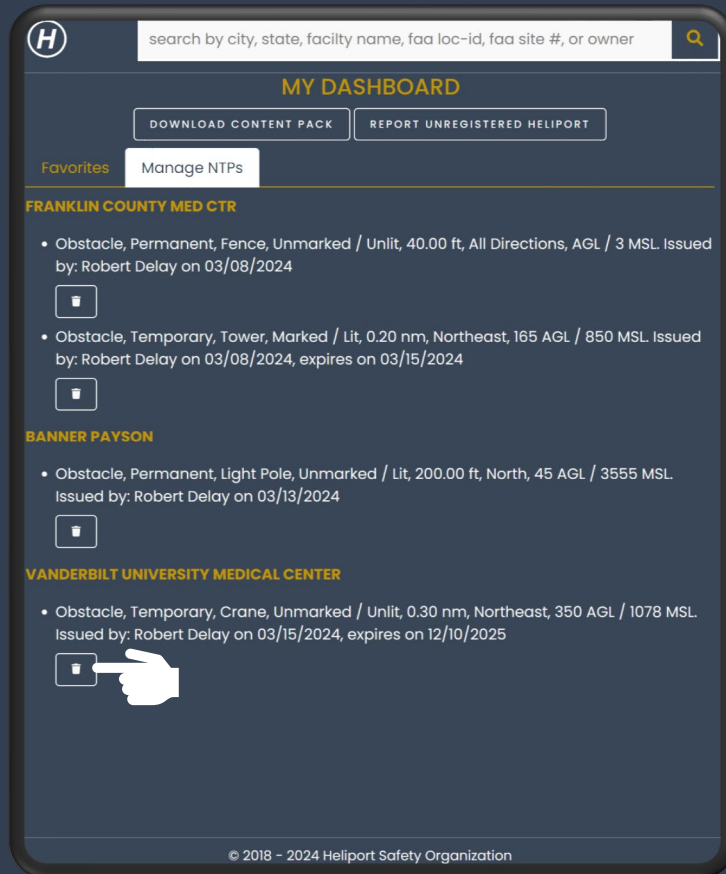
H

search by city, state, facilty name, faa loc-id, faa site #, or owner

MY DASHBOARD

DOWNLOAD CONTENT PACK

REPORT UNREGISTERED HELIPORT

Favorites

Manage NTPs

FRANKLIN COUNTY MED CTR

- Obstacle, Permanent, Fence, Unmarked / Unlit, 40.00 ft, All Directions, AGL / 3 MSL. Issued by: Robert Delay on 03/08/2024

- Obstacle, Temporary, Tower, Marked / Lit, 0.20 nm, Northeast, 165 AGL / 850 MSL. Issued by: Robert Delay on 03/08/2024, expires on 03/15/2024

BANNER PAYSON

- Obstacle, Permanent, Light Pole, Unmarked / Lit, 200.00 ft, North, 45 AGL / 3555 MSL. Issued by: Robert Delay on 03/13/2024

VANDERBILT UNIVERSITY MEDICAL CENTER

- Obstacle, Temporary, Crane, Unmarked / Unlit, 0.30 nm, Northeast, 350 AGL / 1078 MSL. Issued by: Robert Delay on 03/15/2024, expires on 12/10/2025

© 2018 - 2024 Heliport Safety Organization